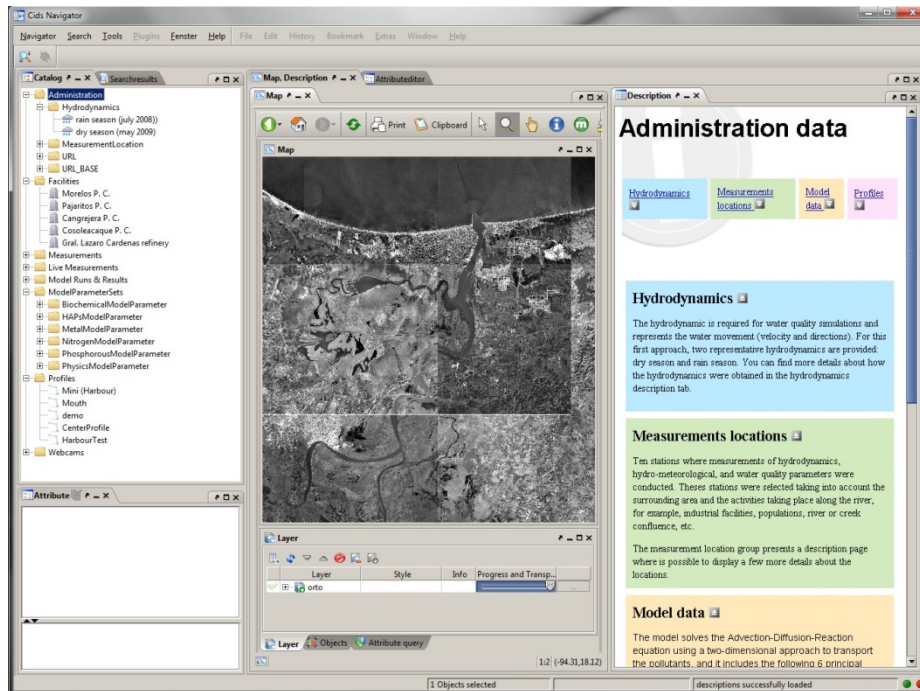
Cids Navigator

Navigator Search Tools Plugins Fenster Help File Edit History Bookmark Extras Window Help

Catalog Searchresults

Administration
Hydrodynamics
rain season (july 2008))
dry season (may 2009)
MeasurementLocation
URL
URL_BASE
Facilities
Morelos P. C.
Pajaritos P. C.
Cangrejera P. C.
Cosoleacaque P. C.
Gral. Lazaro Cardenas refinery
Measurements
Live Measurements
Model Runs & Results
ModelParameterSets
BiochemicalModelParameter
HAPsModelParameter
MetalModelParameter
NitrogenModelParameter
PhosphorousModelParameter
PhysicsModelParameter
Profiles
Mini (Harbour)
Mouth
demo
CenterProfile
HarbourTest
Webcams

Attribute

Map, Description Attributeeditor

Map

Print Clipboard

Map

Layer

| Layer | Style | Info | Progress and Transp... |
|---|---|---|---|
| orto | | | |

Layer Objects Attribute query

1:2 (-94.31,18.12)

Description

Administration data

Hydrodynamics
Measurements locations
Model data
Profiles

Hydrodynamics

The hydrodynamic is required for water quality simulations and represents the water movement (velocity and directions). For this first approach, two representative hydrodynamics are provided: dry season and rain season. You can find more details about how the hydrodynamics were obtained in the hydrodynamics description tab.

Measurements locations

Ten stations where measurements of hydrodynamics, hydro-meteorological, and water quality parameters were conducted. Theses stations were selected taking into account the surrounding area and the activities taking place along the river, for example, industrial facilities, populations, river or creek confluence, etc.

The measurement location group presents a description page where is possible to display a few more details about the locations.

Model data

The model solves the Advection-Diffusion-Reaction equation using a two-dimensional approach to transport the pollutants, and it includes the following 6 principal

1 Objects selected

descriptions successfully loaded